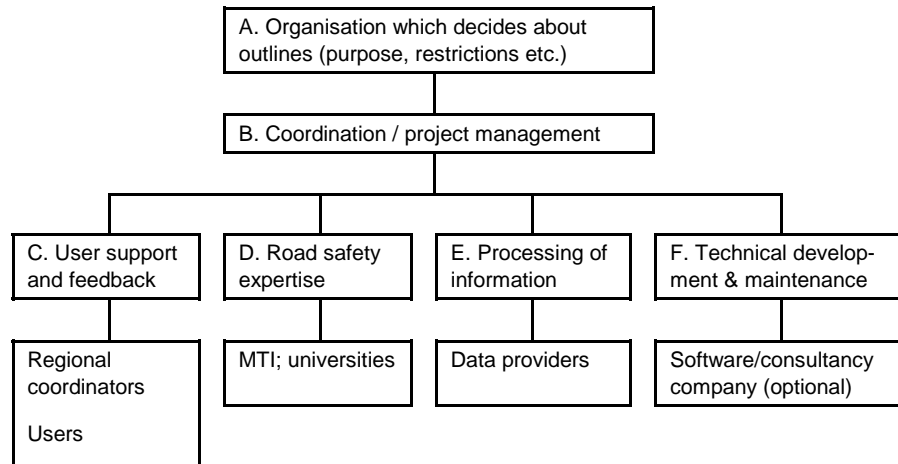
A. Organisation which decides about outlines (purpose, restrictions etc.)

B. Coordination / project management

C. User support and feedback

D. Road safety expertise

E. Processing of information

F. Technical development & maintenance

Regional coordinators

Users

MTI; universities

Data providers

Software/consultancy company (optional)